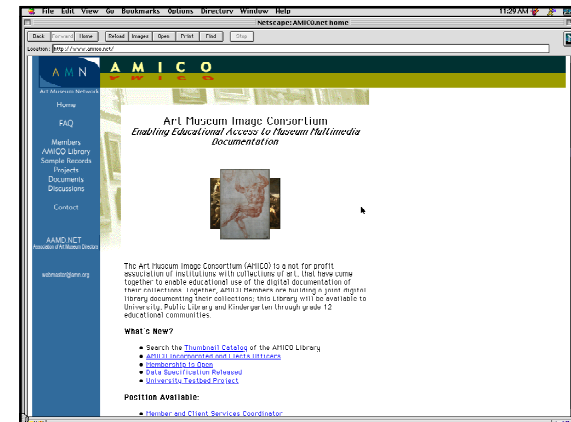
File Edit View Go Bookmarks Options Directory Window Help 11:29 AM

Netscape: AMICO.net Home

Back Forward Home Reload Images Open Print Find Stop

Location: http://www.amico.net/

AMN
Art Museum Network

AMICO

Home

FAQ

Members
AMICO Library
Sample Records
Projects
Documents
Discussions

Contact

AAMD.NET
Association of Art Museum Directors

webmaster@amn.org

Art Museum Image Consortium
Enabling Educational Access to Museum Multimedia Documentation

The Art Museum Image Consortium (AMICO) is a not for profit association of institutions with collections of art, that have come together to enable educational use of the digital documentation of their collections. Together, AMICO Members are building a joint digital library documenting their collections; this Library will be available to University, Public Library and Kindergarten through grade 12 educational communities.

What's New?

• Search the Thumbnail Catalog of the AMICO Library
• AMICO Incorporated and Elects Officers
• Membership is Open
• Data Specification Released
• University Testbed Project

Position Available:

• Member and Client Services Coordinator